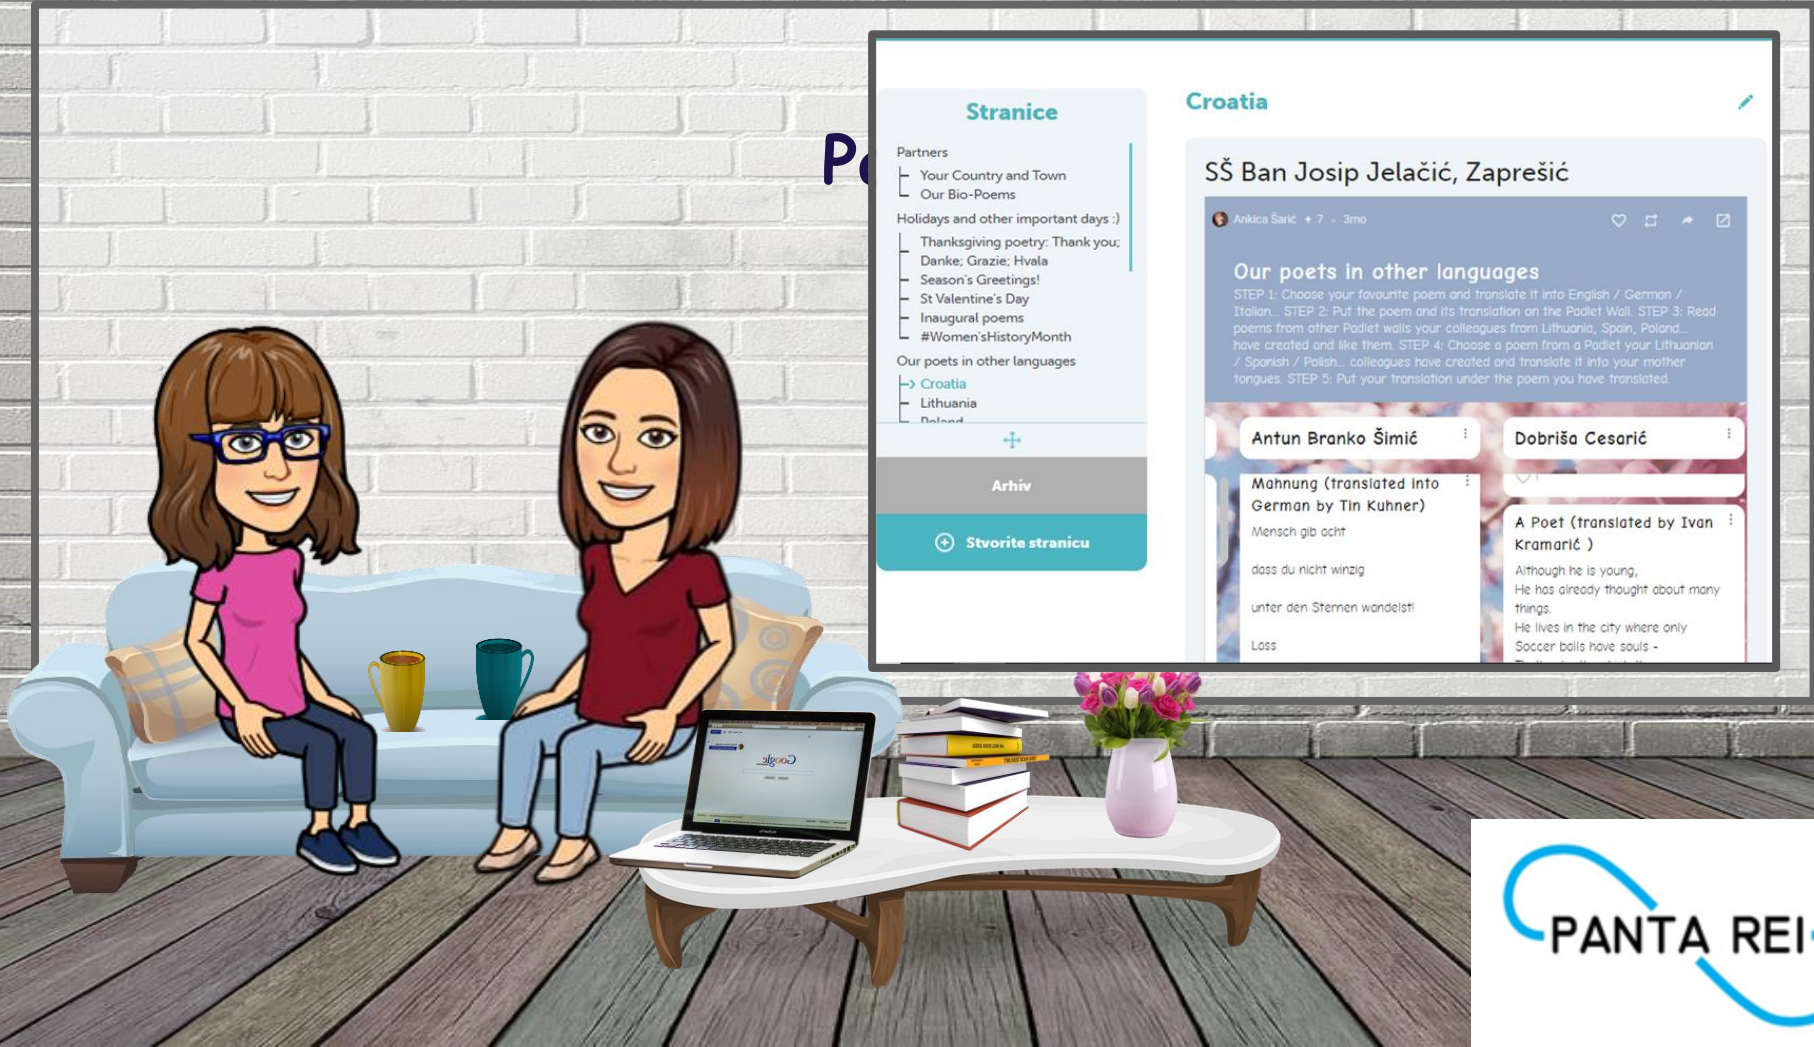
Pe

Stranice

Partners
Your Country and Town
Our Bio-Poems
Holidays and other important days :)
Thanksgiving poetry: Thank you; Danke; Grazie; Hvala
Season's Greetings!
St Valentine's Day
Inaugural poems
#Women'sHistoryMonth
Our poets in other languages
Croatia
Lithuania
Poland

Arhiv

Stvorite stranicu

Croatia

SŠ Ban Josip Jelačić, Zaprešić

Ankica Šarić + 7 · 3mo

Our poets in other languages

STEP 1: Choose your favourite poem and translate it into English / German / Italian... STEP 2: Put the poem and its translation on the Padlet Wall. STEP 3: Read poems from other Padlet walls your colleagues from Lithuania, Spain, Poland... have created and like them. STEP 4: Choose a poem from a Padlet your Lithuanian / Spanish / Polish... colleagues have created and translate it into your mother tongues. STEP 5: Put your translation under the poem you have translated.

Antun Branko Šimić

Mahnung (translated into German by Tin Kuhner)

Mensch gib acht

dass du nicht winzig

unter den Sternen wandelst!

Loss

Dobriša Cesarić

A Poet (translated by Ivan Kramarić )

Although he is young,
He has already thought about many things.
He lives in the city where only
Soccer balls have souls -

Google

PANTA REI